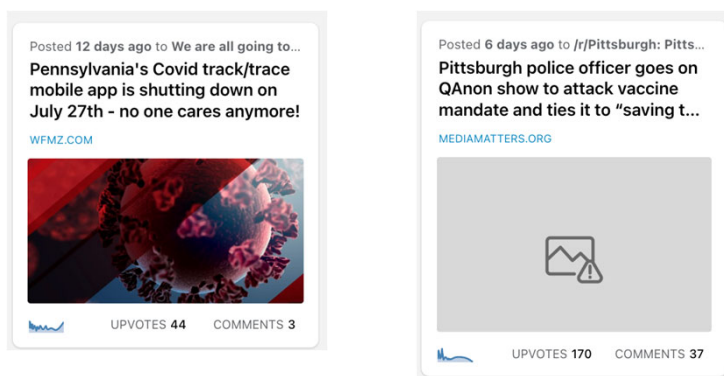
Posted 12 days ago to We are all going to...

Pennsylvania's Covid track/trace mobile app is shutting down on July 27th - no one cares anymore!

WFMZ.COM

UPVOTES 44 COMMENTS 3

Posted 6 days ago to /r/Pittsburgh: Pitts...

Pittsburgh police officer goes on QAnon show to attack vaccine mandate and ties it to "saving t...

MEDIAMATTERS.ORG

UPVOTES 170 COMMENTS 37